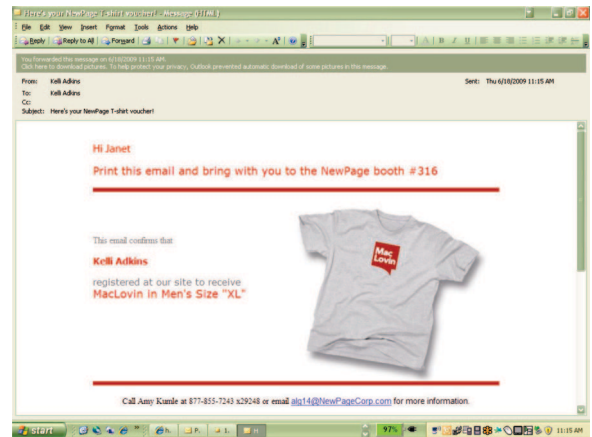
Here's your NewPage T-shirt voucher! - Message (HTML)

File Edit View Insert Format Tools Actions Help

Reply Reply to All Forward

You forwarded this message on 6/10/2009 11:15 AM.
Click here to download pictures. To help protect your privacy, Outlook prevented automatic download of some pictures in this message.

From: Kelli Adkins
Sent: Thu 6/18/2009 11:15 AM
To: Kelli Adkins
Cc:
Subject: Here's your NewPage T-shirt voucher!

Hi Janet

Print this email and bring with you to the NewPage booth #316

This email confirms that

Kelli Adkins

registered at our site to receive

MacLovin in Men's Size "XL"

Mac Lovin

Call Amy Kumle at 877-855-7243 x29248 or email alg14@NewPageCorp.com for more information.

start

97%

11:15 AM